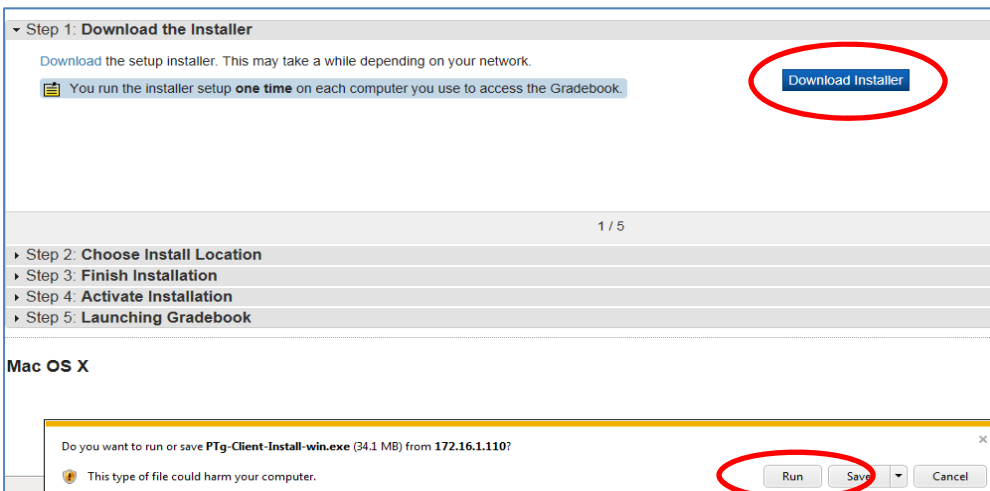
Step 1: Download the Installer

Download the setup installer. This may take a while depending on your network.

You run the installer setup **one time** on each computer you use to access the Gradebook.

Download Installer

1 / 5

Step 2: Choose Install Location

Step 3: Finish Installation

Step 4: Activate Installation

Step 5: Launching Gradebook

Mac OS X

Do you want to run or save PTg-Client-Install-win.exe (34.1 MB) from 172.16.1.110?

×

This type of file could harm your computer.

Run

Save

Cancel